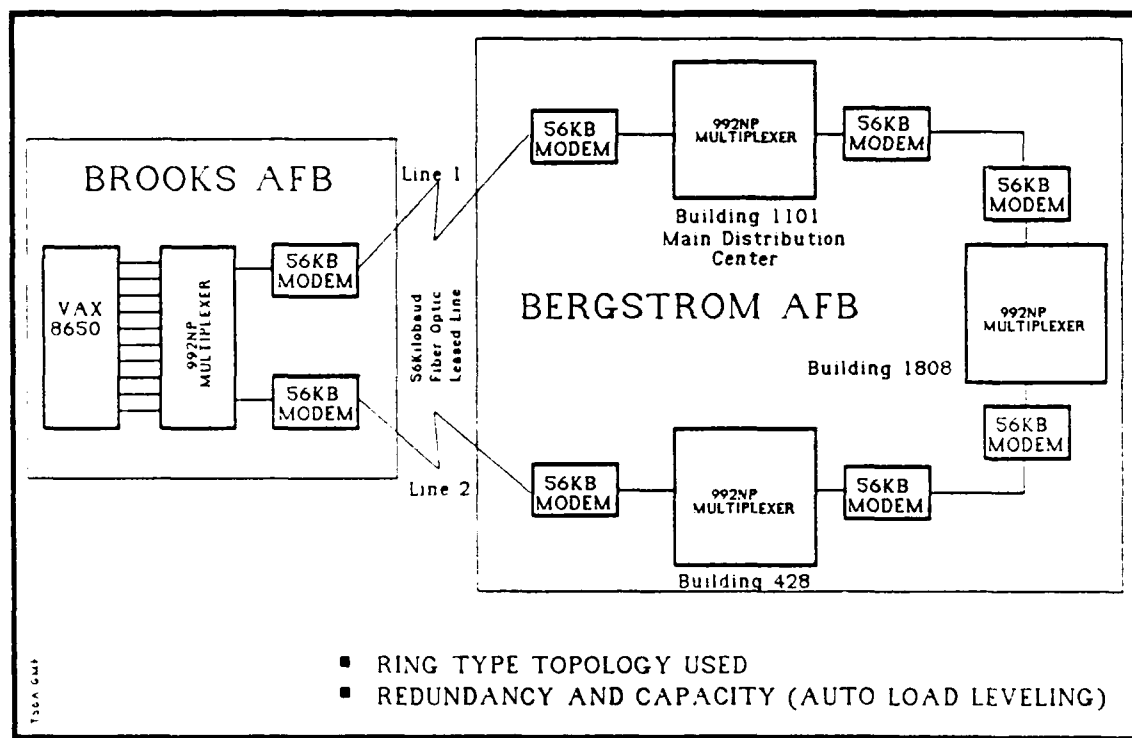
BROOKS AFB

VAX 8650

992NP MULTIPLEXER

56KB MODEM

56KB MODEM

Line 1

56Kilobaud Fiber Optic Leased Line

Line 2

56KB MODEM

992NP MULTIPLEXER

56KB MODEM

Building 1101 Main Distribution Center

56KB MODEM

BERGSTROM AFB

992NP MULTIPLEXER

Building 1808

56KB MODEM

56KB MODEM

992NP MULTIPLEXER

56KB MODEM

Building 428

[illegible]

■ RING TYPE TOPOLOGY USED
■ REDUNDANCY AND CAPACITY (AUTO LOAD LEVELING)